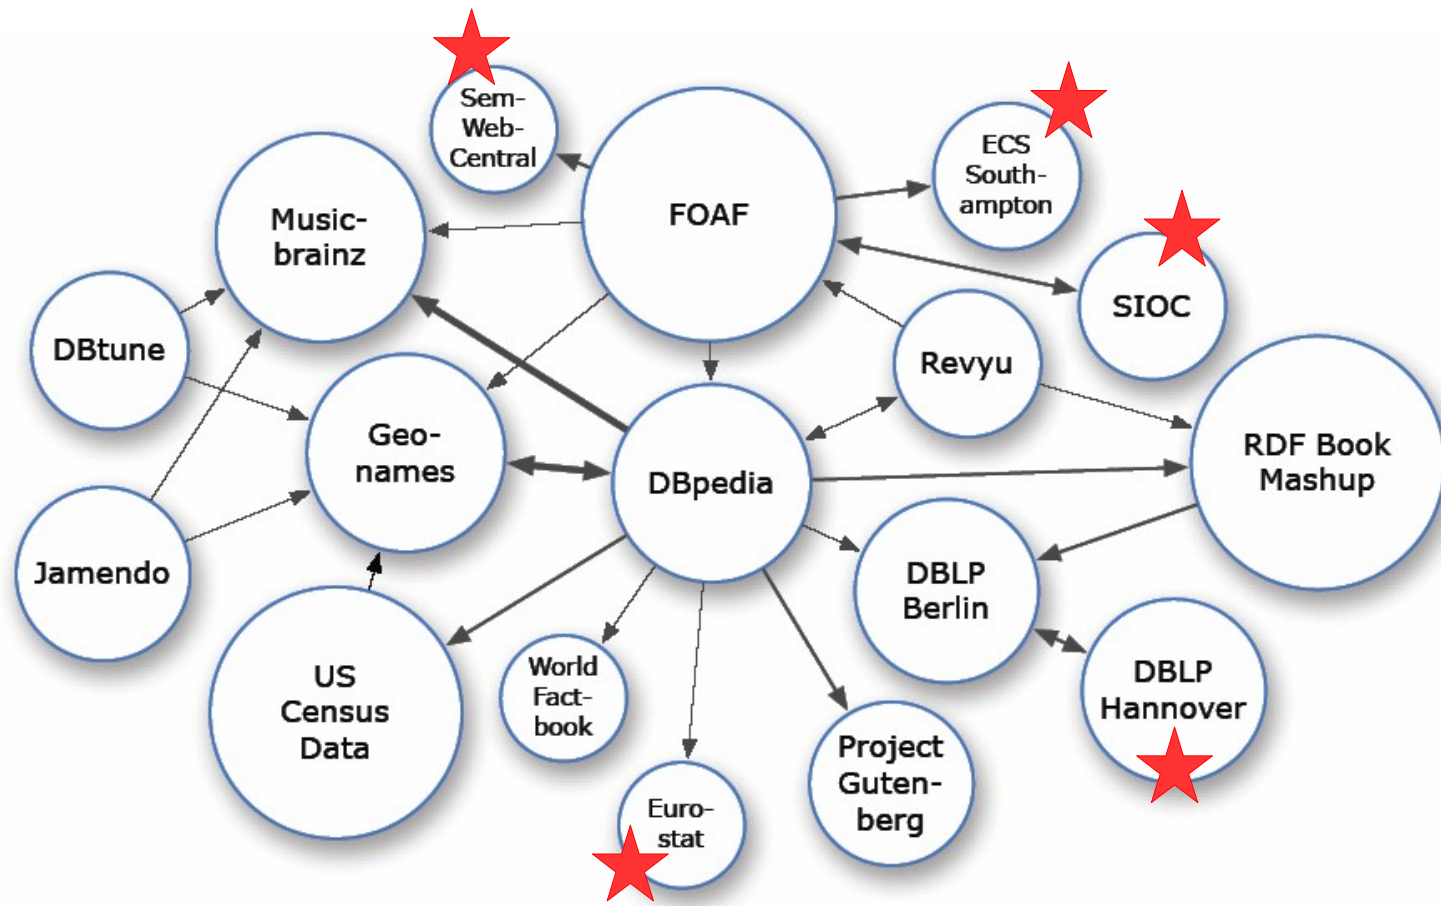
Sem-Web-Central

FOAF

ECS South-ampton

Music-brainz

SIOC

DBtune

Revyu

Geo-names

DBpedia

RDF Book Mashup

Jamendo

DBLP Berlin

US Census Data

World Fact-book

DBLP Hannover

Project Guten-berg

Euro-stat